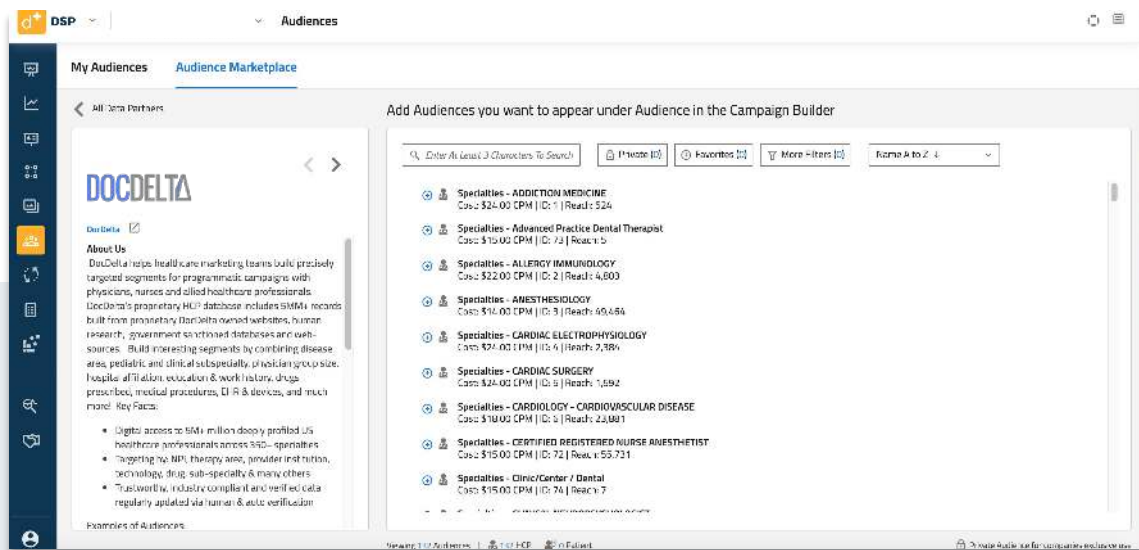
DSP
Audiences

My Audiences
Audience Marketplace

All Data Partners

DOCDELTA

DocDelta

About Us
DocDelta helps healthcare marketing teams build precisely targeted segments for programmatic campaigns with physicians, nurses and allied healthcare professionals. DocDelta's proprietary HCP database includes 5MM+ records built from proprietary DocDelta owned websites, human research, government sanctioned databases and web-sources. Build interesting segments by combining disease area, pediatric and clinical subspecialty, physician group size, hospital affiliation, education & work history, drugs prescribed, medical procedures, EHR & devices, and much more! Key Facts:

- Digital access to 5M+ million deeply profiled US healthcare professionals across 350+ specialties
- Targeting by NPI, therapy area, provider institution, technology, drug, sub-specialty & many others
- Trustworthy, industry compliant and verified data regularly updated via human & auto verification

Examples of Audiences

Add Audiences you want to appear under Audience in the Campaign Builder

Enter At Least 3 Characters To Search
Private (0)
Favorites (0)
More Filters (0)
Name A to Z

Specialties - ADDICTION MEDICINE
Cost: $24.00 CPM | ID: 1 | Reach: 524

Specialties - Advanced Practice Dental Therapist
Cost: $15.00 CPM | ID: 73 | Reach: 5

Specialties - ALLERGY IMMUNOLOGY
Cost: $22.00 CPM | ID: 2 | Reach: 4,800

Specialties - ANESTHESIOLOGY
Cost: $14.00 CPM | ID: 3 | Reach: 49,464

Specialties - CARDIAC ELECTROPHYSIOLOGY
Cost: $24.00 CPM | ID: 4 | Reach: 2,384

Specialties - CARDIAC SURGERY
Cost: $24.00 CPM | ID: 5 | Reach: 1,592

Specialties - CARDIOLOGY - CARDIOVASCULAR DISEASE
Cost: $18.00 CPM | ID: 6 | Reach: 23,081

Specialties - CERTIFIED REGISTERED NURSE ANESTHETIST
Cost: $15.00 CPM | ID: 72 | Reach: 55,731

Specialties - Clinic/Center / Dental
Cost: $15.00 CPM | ID: 74 | Reach: 7

Viewing 112 Audiences | 112 HCP 0 Patient
Private Audience for companies exclusive use